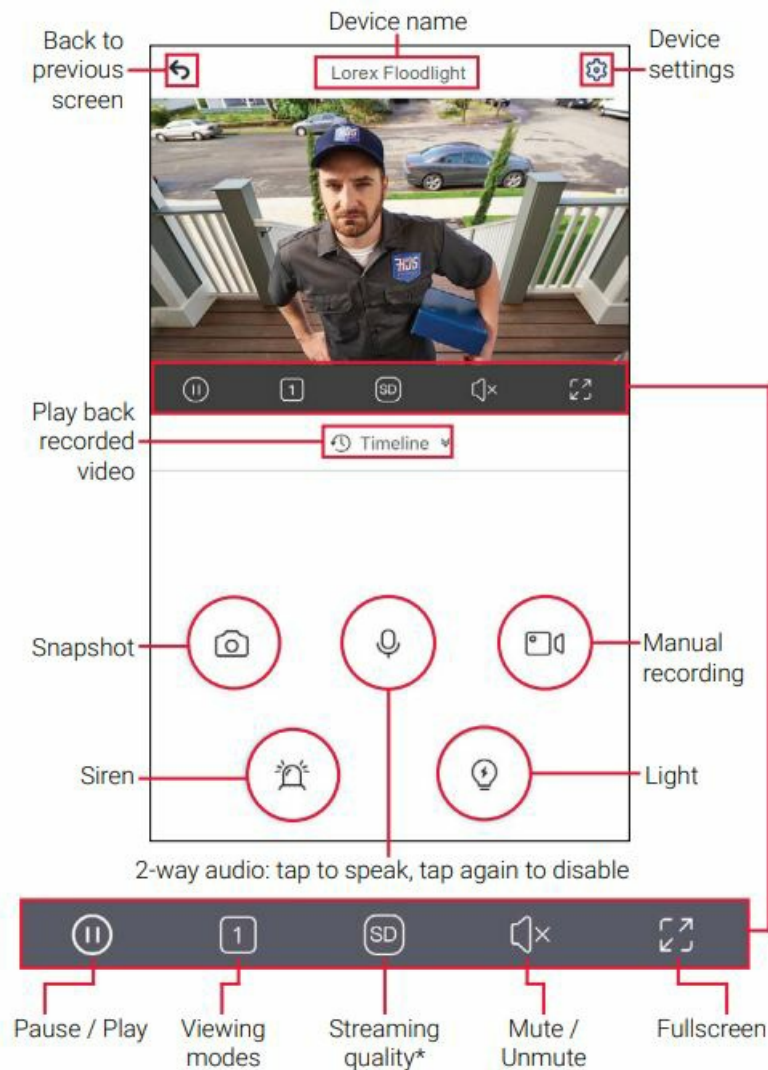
Device name

Back to previous screen

Lorex Floodlight

Device settings

1

SD

Play back recorded video

Timeline

Snapshot

Manual recording

Siren

Light

2-way audio: tap to speak, tap again to disable

1

SD

Pause / Play

Viewing modes

Streaming quality*

Mute / Unmute

Fullscreen